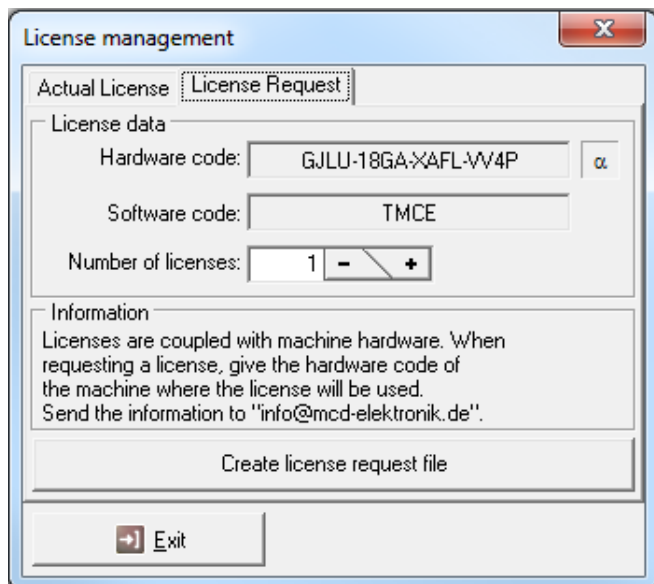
License management

Actual License | License Request

License data

Hardware code: GJLU-18GA-XAFL-VV4P α

Software code: TMCE

Number of licenses: 1 - +

Information

Licenses are coupled with machine hardware. When requesting a license, give the hardware code of the machine where the license will be used. Send the information to "info@mcd-elektronik.de".

Create license request file

Exit